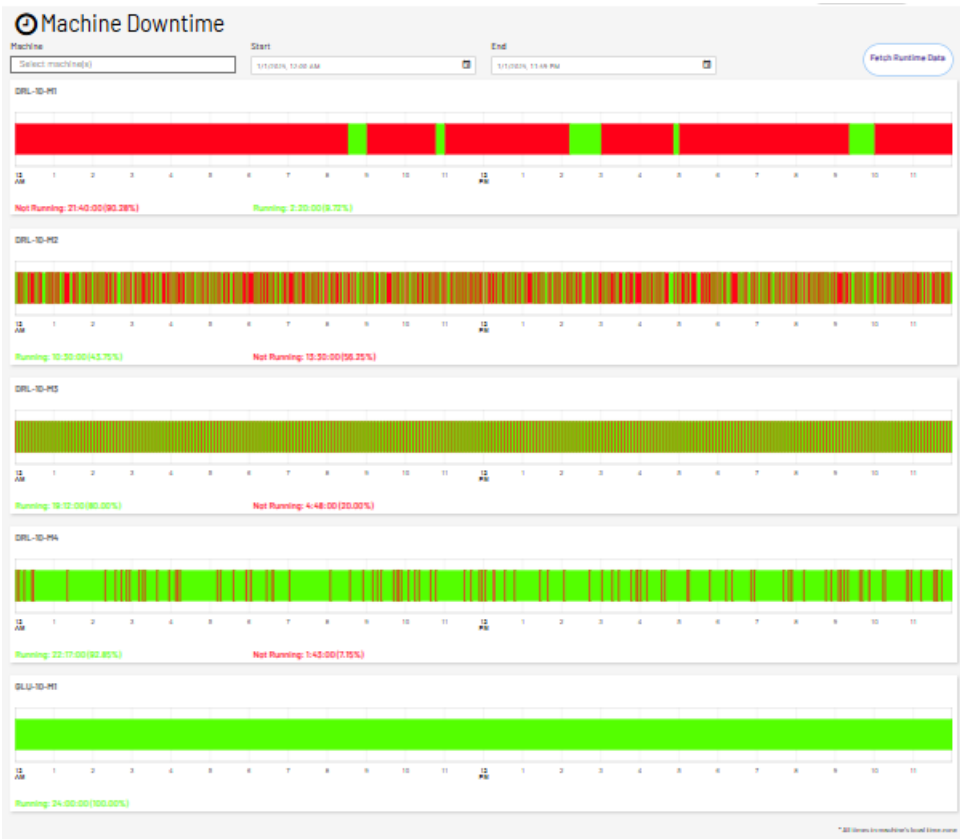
Machine Downtime

Machine
Select machine(s)

Start
1/1/2024, 12:00 AM

End
1/1/2024, 11:59 PM

Fetch Runtime Data

DRL-10-M1

12 AM 1 2 3 4 5 6 7 8 9 10 11 12 PM 1 2 3 4 5 6 7 8 9 10 11

Not Running: 21:40:00 (90.28%)
Running: 2:20:00 (9.72%)

DRL-10-M2

12 AM 1 2 3 4 5 6 7 8 9 10 11 12 PM 1 2 3 4 5 6 7 8 9 10 11

Running: 10:30:00 (43.75%)
Not Running: 13:30:00 (56.25%)

DRL-10-M3

12 AM 1 2 3 4 5 6 7 8 9 10 11 12 PM 1 2 3 4 5 6 7 8 9 10 11

Running: 19:12:00 (80.00%)
Not Running: 4:48:00 (20.00%)

DRL-10-M4

12 AM 1 2 3 4 5 6 7 8 9 10 11 12 PM 1 2 3 4 5 6 7 8 9 10 11

Running: 22:17:00 (92.85%)
Not Running: 1:43:00 (7.15%)

GLU-10-M1

12 AM 1 2 3 4 5 6 7 8 9 10 11 12 PM 1 2 3 4 5 6 7 8 9 10 11

Running: 24:00:00 (100.00%)

* All times in machine's local time zone